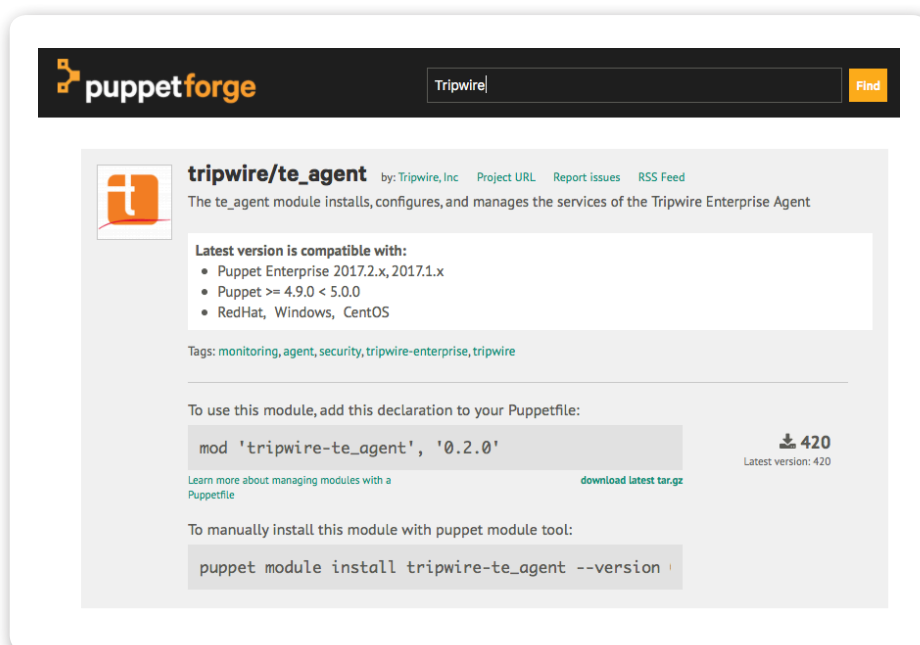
puppetforge

Tripwire

Find

tripwire/te_agent by: Tripwire, Inc Project URL Report issues RSS Feed

The te_agent module installs, configures, and manages the services of the Tripwire Enterprise Agent

Latest version is compatible with:

- Puppet Enterprise 2017.2.x, 2017.1.x
- Puppet >= 4.9.0 < 5.0.0
- RedHat, Windows, CentOS

Tags: monitoring, agent, security, tripwire-enterprise, tripwire

To use this module, add this declaration to your Puppetfile:

mod 'tripwire-te_agent', '0.2.0'

420

Latest version: 420

Learn more about managing modules with a Puppetfile

download latest tar.gz

To manually install this module with puppet module tool:

puppet module install tripwire-te_agent --version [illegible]